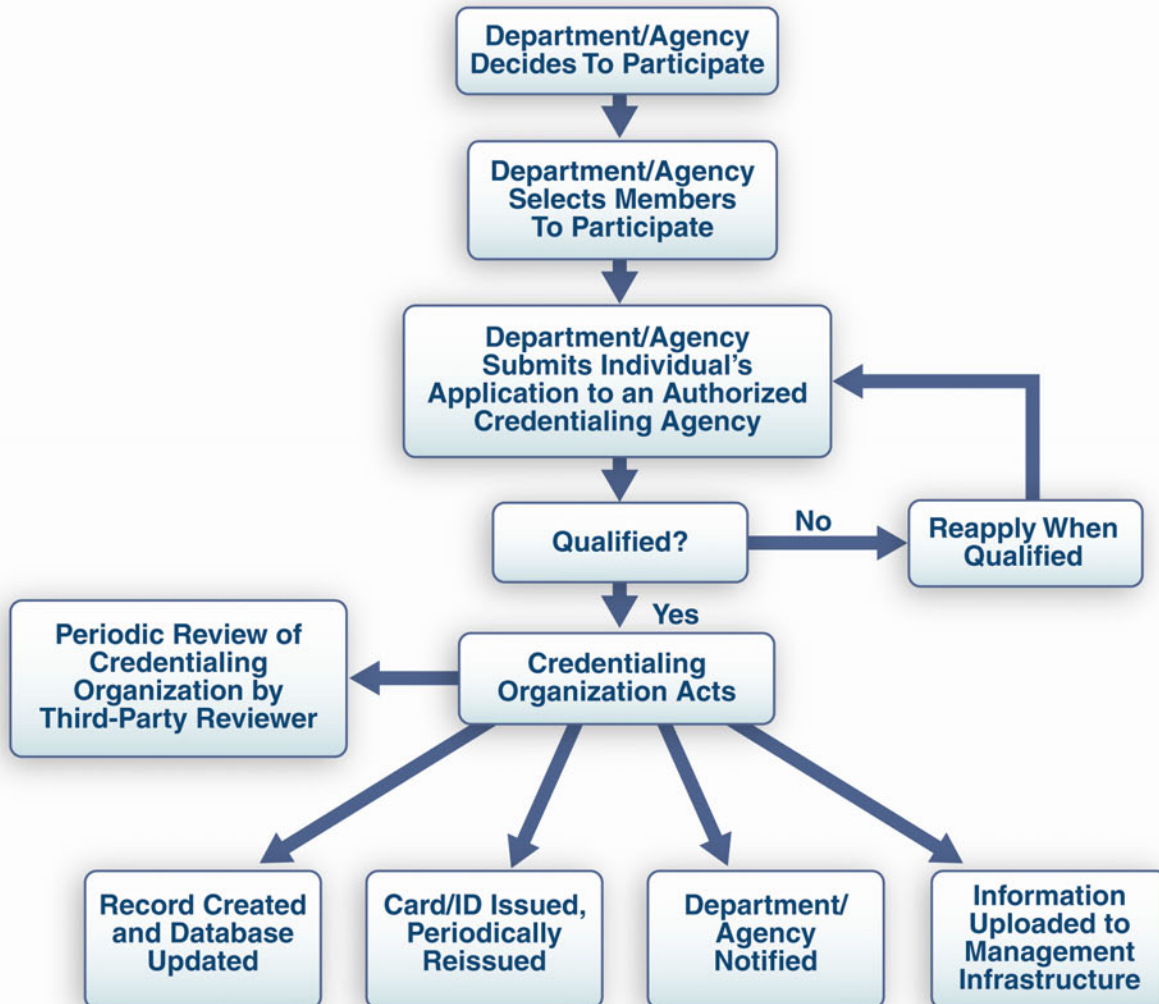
Department/Agency Decides To Participate

Department/Agency Selects Members To Participate

Department/Agency Submits Individual's Application to an Authorized Credentialing Agency

Qualified?

No

Reapply When Qualified

Yes

Periodic Review of Credentialing Organization by Third-Party Reviewer

Credentialing Organization Acts

Record Created and Database Updated

Card/ID Issued, Periodically Reissued

Department/ Agency Notified

Information Uploaded to Management Infrastructure